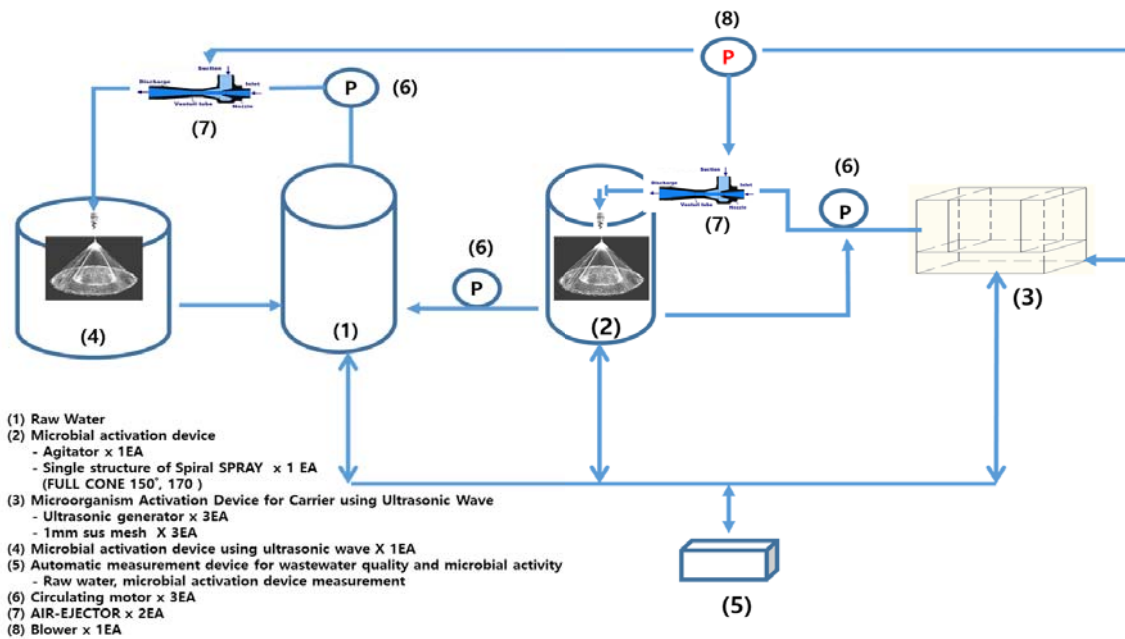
(8)

P

Suction
Discharge
Inlet
Venturi tube
Nozzle

P (6)

(7)

(6)

Suction
Discharge
Inlet
Venturi tube
Nozzle

P

(7)

(6)

P

(4)

(1)

(2)

(3)

(5)

(1) Raw Water
(2) Microbial activation device
- Agitator x 1EA
- Single structure of Spiral SPRAY x 1 EA
(FULL CONE 150˚, 170 )
(3) Microorganism Activation Device for Carrier using Ultrasonic Wave
- Ultrasonic generator x 3EA
- 1mm sus mesh X 3EA
(4) Microbial activation device using ultrasonic wave X 1EA
(5) Automatic measurement device for wastewater quality and microbial activity
- Raw water, microbial activation device measurement
(6) Circulating motor x 3EA
(7) AIR-EJECTOR x 2EA
(8) Blower x 1EA